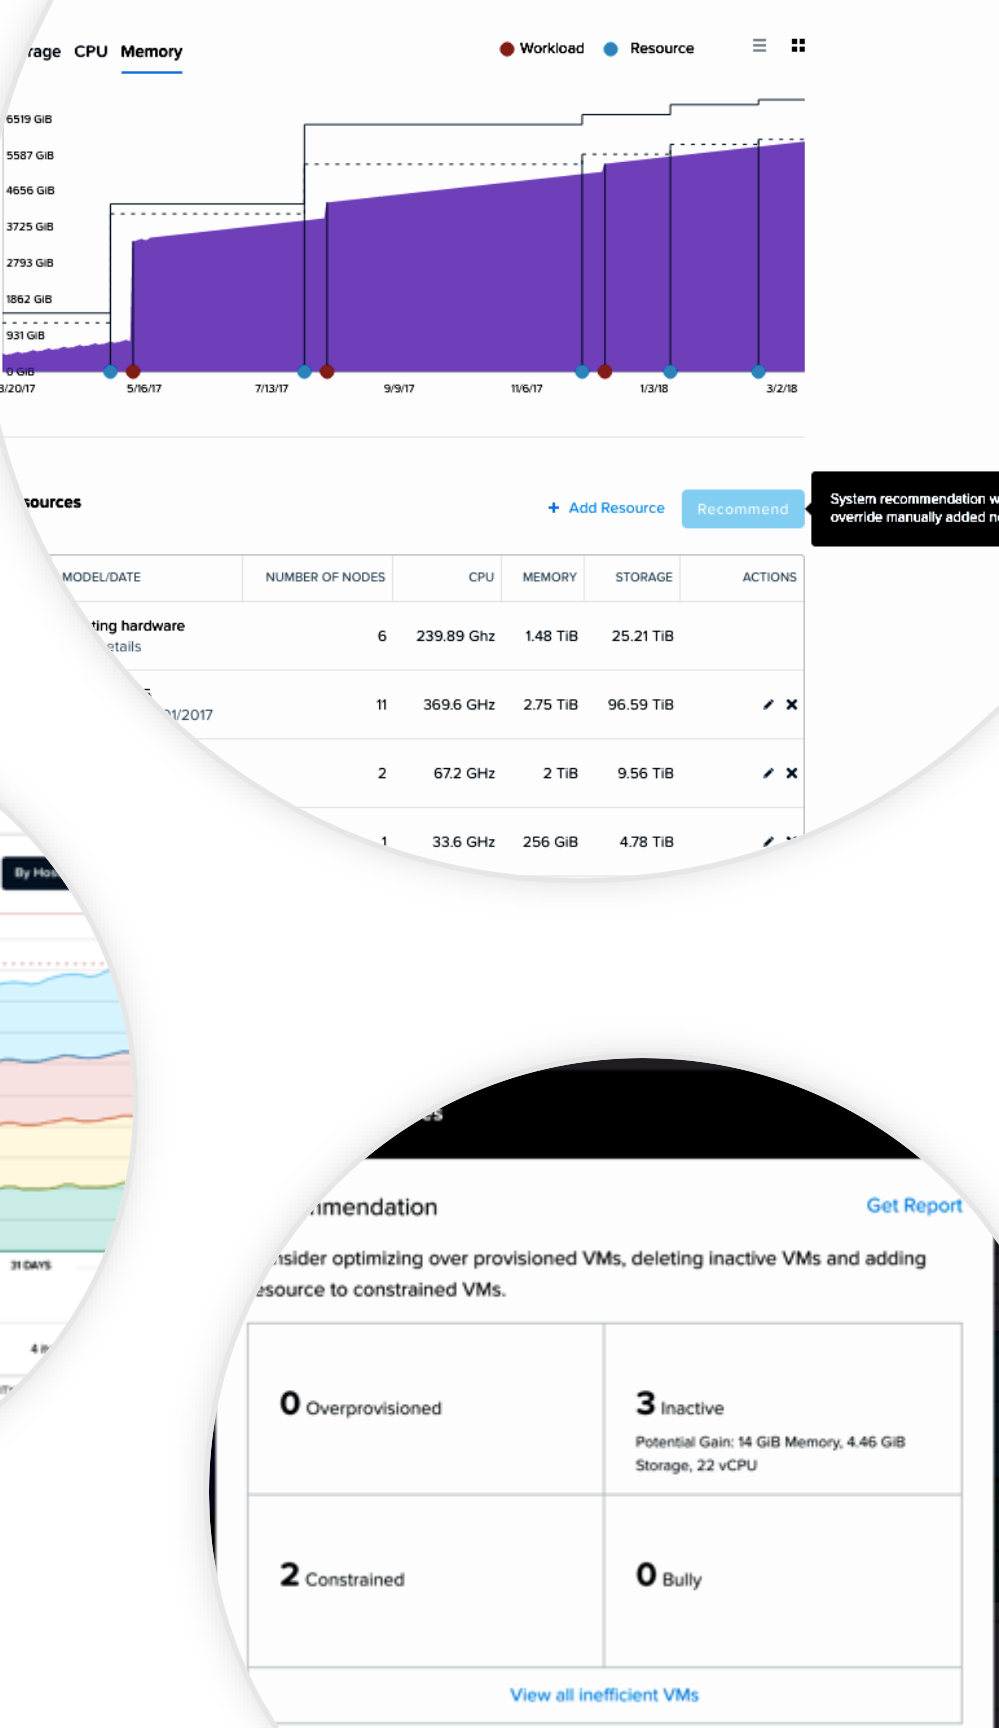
rage CPU Memory

Workload Resource

6519 GiB
5587 GiB
4656 GiB
3725 GiB
2793 GiB
1862 GiB
931 GiB
0 GiB

3/20/17 5/16/17 7/13/17 9/9/17 11/6/17 1/3/18 3/2/18

sources

+ Add Resource Recommend

System recommendation w override manually added n

| MODEL/DATE | NUMBER OF NODES | CPU | MEMORY | STORAGE | ACTIONS |
|---|---|---|---|---|---|
| ting hardware etails | 6 | 239.89 Ghz | 1.48 TiB | 25.21 TiB | |
| 01/2017 | 11 | 369.6 GHz | 2.75 TiB | 96.59 TiB | ✕ |
| | 2 | 67.2 GHz | 2 TiB | 9.56 TiB | ✕ |
| | 1 | 33.6 GHz | 256 GiB | 4.78 TiB | |

By Hos

31 DAYS

4

es

mendation

Get Report

nsider optimizing over provisioned VMs, deleting inactive VMs and adding esource to constrained VMs.

| 0 Overprovisioned | 3 Inactive Potential Gain: 14 GiB Memory, 4.46 GiB Storage, 22 vCPU |
|---|---|
| 2 Constrained | 0 Bully |

View all inefficient VMs